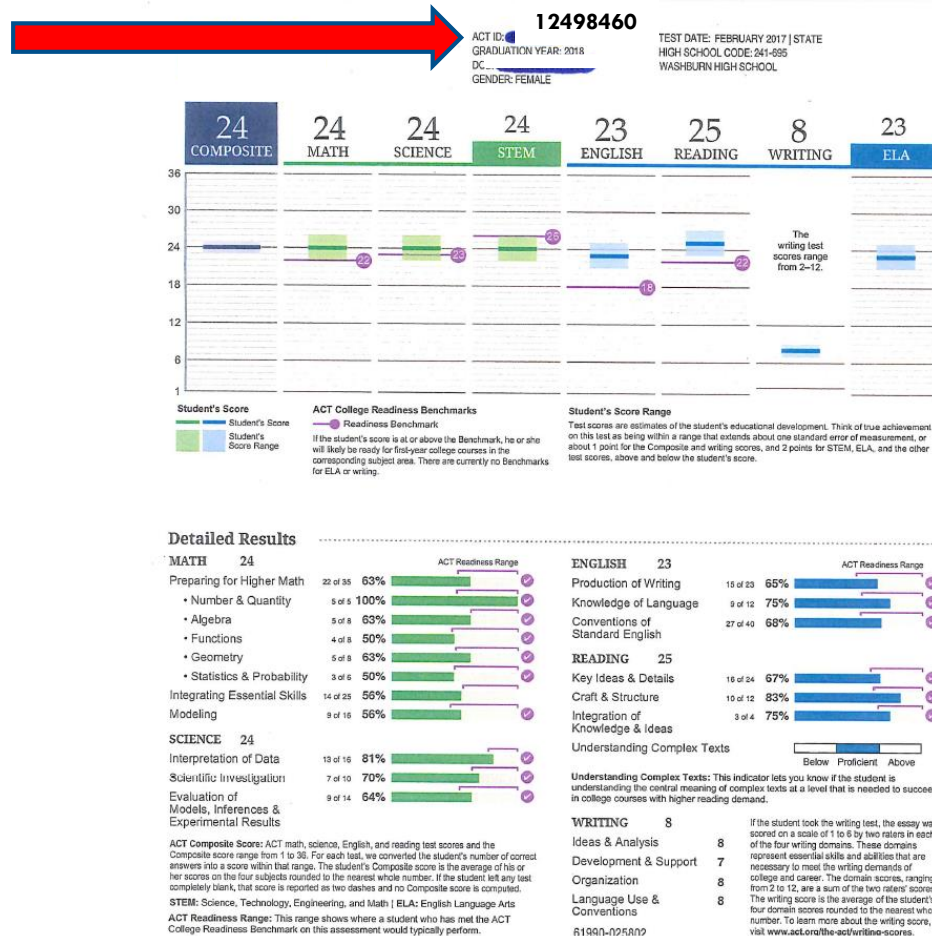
12498460

ACT ID:
GRADUATION YEAR: 2018
DO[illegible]
GENDER: FEMALE

TEST DATE: FEBRUARY 2017 | STATE
HIGH SCHOOL CODE: 241-695
WASHBURN HIGH SCHOOL

24 COMPOSITE
24 MATH
24 SCIENCE
24 STEM
23 ENGLISH
25 READING
8 WRITING
23 ELA

36
30
24
18
12
6
1

22
23
26
18
22

The writing test scores range from 2–12.

Student's Score
Student's Score
Student's Score Range

ACT College Readiness Benchmarks
Readiness Benchmark
If the student's score is at or above the Benchmark, he or she will likely be ready for first-year college courses in the corresponding subject area. There are currently no Benchmarks for ELA or writing.

Student's Score Range
Test scores are estimates of the student's educational development. Think of true achievement on this test as being within a range that extends about one standard error of measurement, or about 1 point for the Composite and writing scores, and 2 points for STEM, ELA, and the other test scores, above and below the student's score.

Detailed Results

MATH 24
ACT Readiness Range
Preparing for Higher Math 22 of 35 63%
• Number & Quantity 5 of 5 100%
• Algebra 5 of 8 63%
• Functions 4 of 8 50%
• Geometry 5 of 8 63%
• Statistics & Probability 3 of 6 50%
Integrating Essential Skills 14 of 25 56%
Modeling 9 of 16 56%

SCIENCE 24
Interpretation of Data 13 of 16 81%
Scientific Investigation 7 of 10 70%
Evaluation of Models, Inferences & Experimental Results 9 of 14 64%

ACT Composite Score: ACT math, science, English, and reading test scores and the Composite score range from 1 to 36. For each test, we converted the student's number of correct answers into a score within that range. The student's Composite score is the average of his or her scores on the four subjects rounded to the nearest whole number. If the student left any test completely blank, that score is reported as two dashes and no Composite score is computed.

STEM: Science, Technology, Engineering, and Math | ELA: English Language Arts

ACT Readiness Range: This range shows where a student who has met the ACT College Readiness Benchmark on this assessment would typically perform.

ENGLISH 23
ACT Readiness Range
Production of Writing 15 of 23 65%
Knowledge of Language 9 of 12 75%
Conventions of Standard English 27 of 40 68%

READING 25
Key Ideas & Details 16 of 24 67%
Craft & Structure 10 of 12 83%
Integration of Knowledge & Ideas 3 of 4 75%
Understanding Complex Texts
Below Proficient Above

Understanding Complex Texts: This indicator lets you know if the student is understanding the central meaning of complex texts at a level that is needed to succee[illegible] in college courses with higher reading demand.

WRITING 8
Ideas & Analysis 8
Development & Support 7
Organization 8
Language Use & Conventions 8

If the student took the writing test, the essay wa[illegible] scored on a scale of 1 to 6 by two raters in eac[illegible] of the four writing domains. These domains represent essential skills and abilities that are necessary to meet the writing demands of college and career. The domain scores, rangin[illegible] from 2 to 12, are a sum of the two raters' score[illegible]. The writing score is the average of the student's four domain scores rounded to the nearest who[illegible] number. To learn more about the writing score, visit www.act.org/the-act/writing-scores.

61990-025802